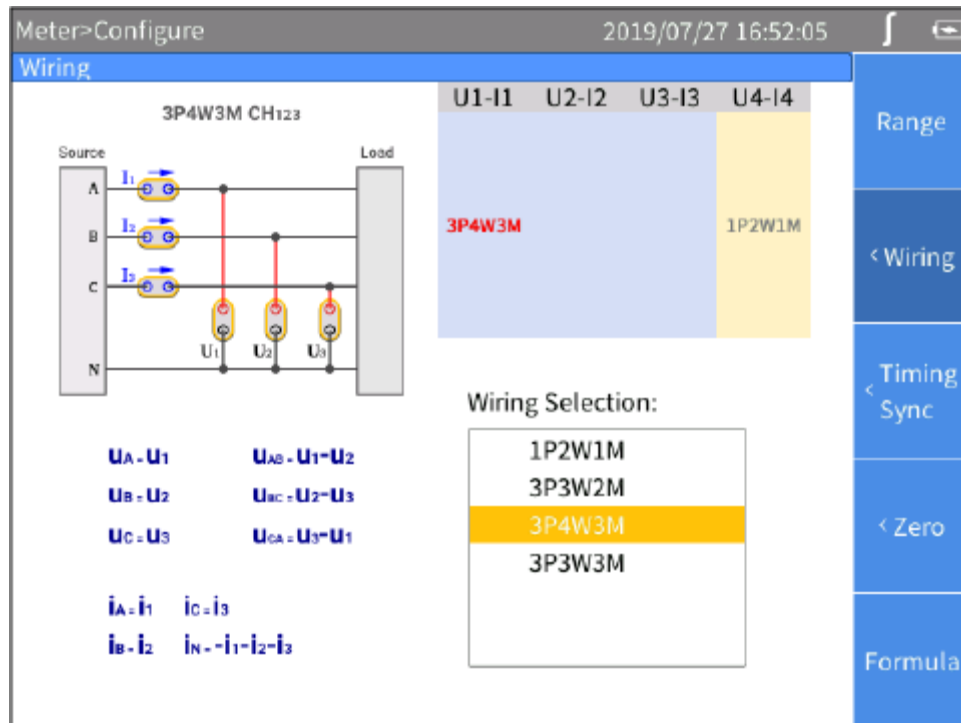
Meter>Configure 2019/07/27 16:52:05

Wiring

3P4W3M CH123

Source

Load

A

B

C

N

$I_1$

$I_2$

$I_3$

$U_1$ $U_2$ $U_3$

$u_A = u_1$ $u_{AB} = u_1 - u_2$

$u_B = u_2$ $u_{BC} = u_2 - u_3$

$u_C = u_3$ $u_{CA} = u_3 - u_1$

$i_A = i_1$ $i_C = i_3$

$i_B = i_2$ $i_N = -i_1 - i_2 - i_3$

| U1-I1 | U2-I2 | U3-I3 | U4-I4 |
|---|---|---|---|
| 3P4W3M | | | 1P2W1M |

Wiring Selection:

1P2W1M
3P3W2M
3P4W3M
3P3W3M

Range

< Wiring

< Timing Sync

< Zero

Formula